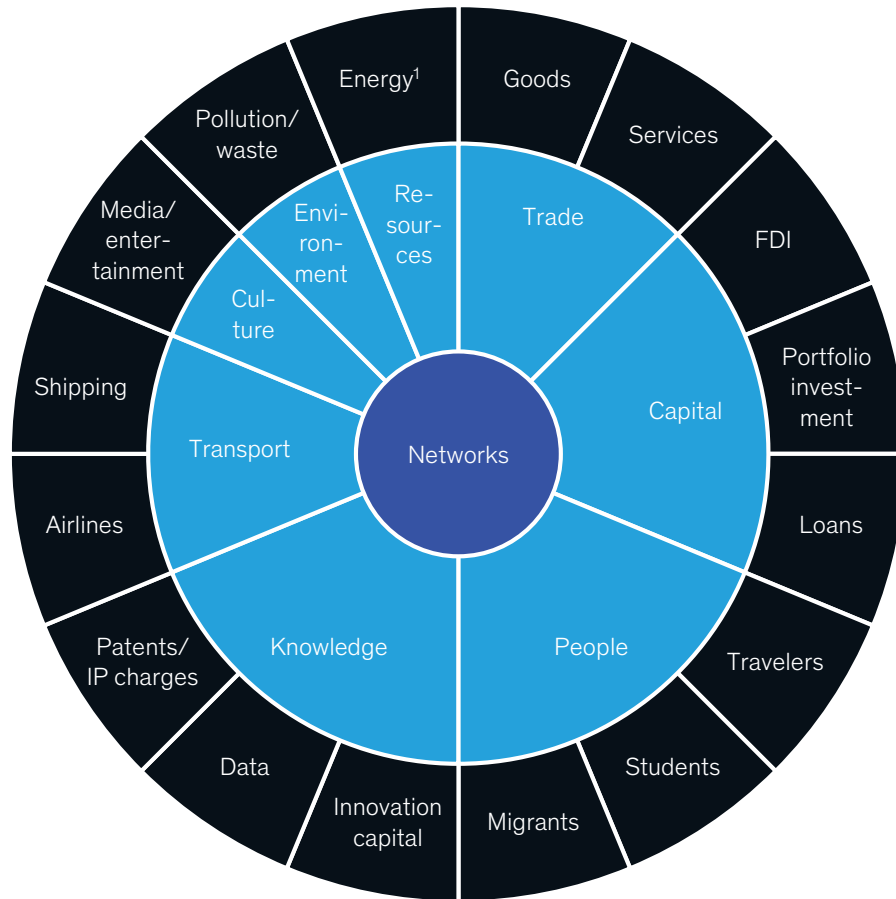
Networks

Trade

Goods

Services

Capital

FDI

Portfolio investment

Loans

People

Travelers

Students

Migrants

Knowledge

Innovation capital

Data

Patents/ IP charges

Transport

Airlines

Shipping

Culture

Media/ entertainment

Environment

Pollution/ waste

Resources

Energy$^1$